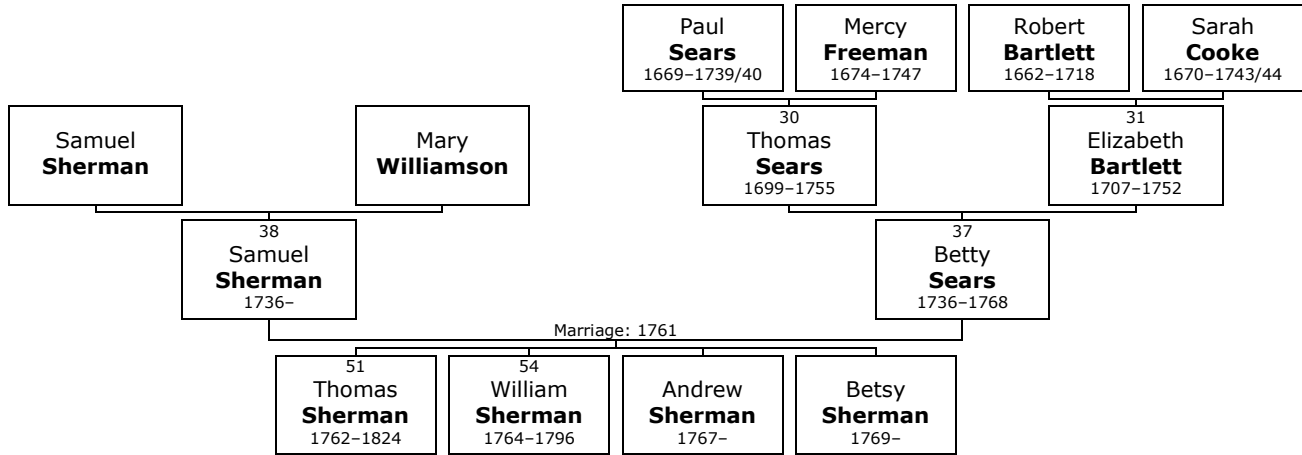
Paul **Sears** 1669–1739/40

Mercy **Freeman** 1674–1747

Robert **Bartlett** 1662–1718

Sarah **Cooke** 1670–1743/44

Samuel **Sherman**

Mary **Williamson**

30 Thomas **Sears** 1699–1755

31 Elizabeth **Bartlett** 1707–1752

38 Samuel **Sherman** 1736–

37 Betty **Sears** 1736–1768

Marriage: 1761

51 Thomas **Sherman** 1762–1824

54 William **Sherman** 1764–1796

Andrew **Sherman** 1767–

Betsy **Sherman** 1769–